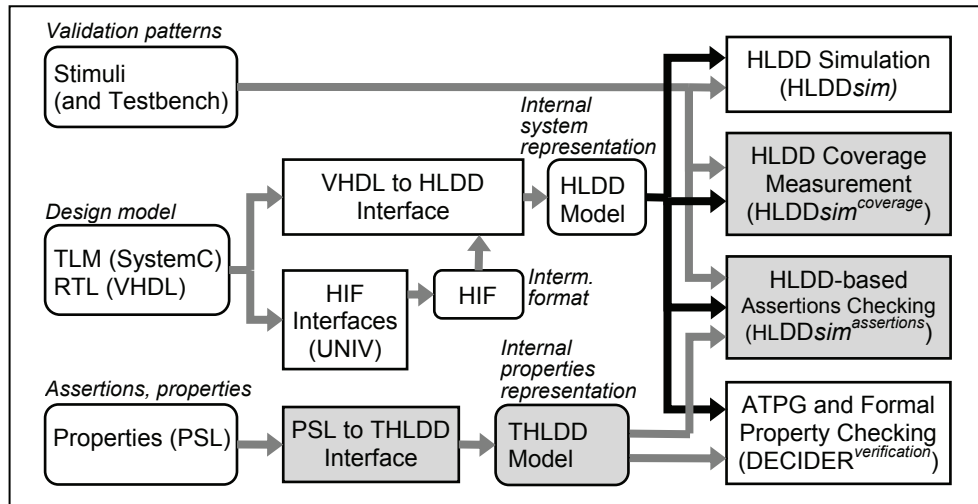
Validation patterns

Stimuli (and Testbench)

HLDD Simulation (HLDD*sim)*

Internal system representation

VHDL to HLDD Interface

HLDD Model

HLDD Coverage Measurement (HLDD$sim^{coverage}$)

Design model

TLM (SystemC) RTL (VHDL)

HIF Interfaces (UNIV)

HIF

Interm. format

HLDD-based Assertions Checking (HLDD$sim^{assertions}$)

Internal properties representation

Assertions, properties

Properties (PSL)

PSL to THLDD Interface

THLDD Model

ATPG and Formal Property Checking (DECIDER$^{verification}$)